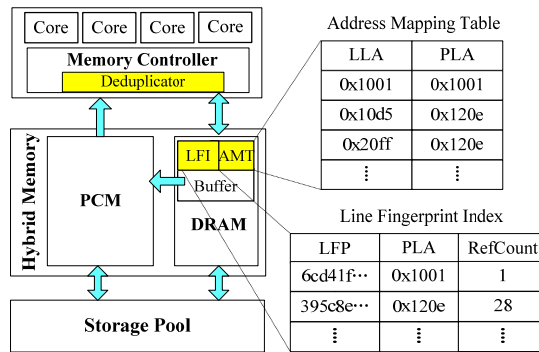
Core Core Core Core

Memory Controller

Deduplicator

Hybrid Memory

PCM

LFI AMT

Buffer

DRAM

Storage Pool

Address Mapping Table

| LLA | PLA |
|---|---|
| 0x1001 | 0x1001 |
| 0x10d5 | 0x120e |
| 0x20ff | 0x120e |
| ⋮ | ⋮ |

Line Fingerprint Index

| LFP | PLA | RefCount |
|---|---|---|
| 6cd41f··· | 0x1001 | 1 |
| 395c8e··· | 0x120e | 28 |
| ⋮ | ⋮ | ⋮ |